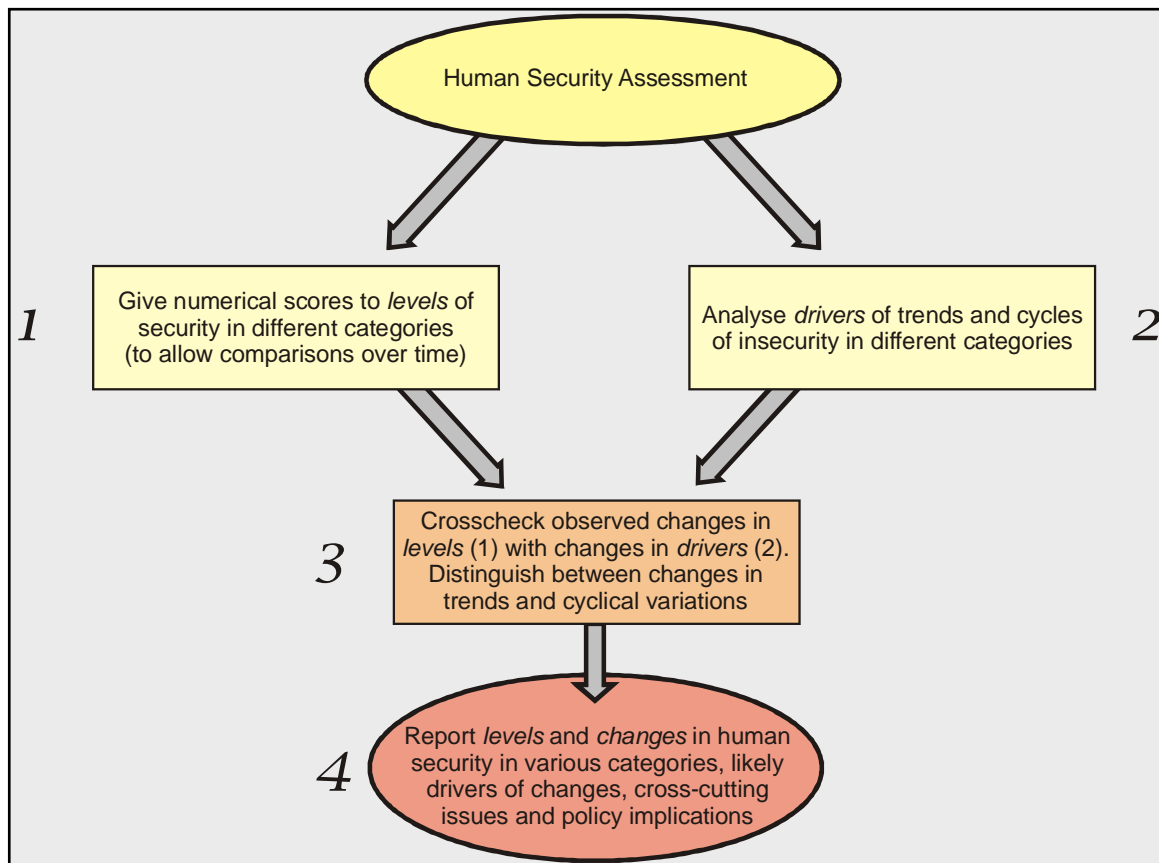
Human Security Assessment

1

Give numerical scores to *levels* of security in different categories (to allow comparisons over time)

Analyse *drivers* of trends and cycles of insecurity in different categories

2

3

Crosscheck observed changes in *levels* (1) with changes in *drivers* (2). Distinguish between changes in trends and cyclical variations

4

Report *levels* and *changes* in human security in various categories, likely drivers of changes, cross-cutting issues and policy implications